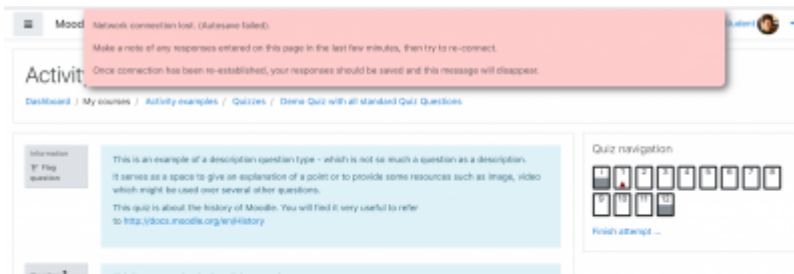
Moodl

Network connection lost. (Autosave failed).

Make a note of any responses entered on this page in the last few minutes, then try to re-connect.

Once connection has been re-established, your responses should be saved and this message will disappear.

Student

Activit

Dashboard / My courses / Activity examples / Quizzes / Demo Quiz with all standard Quiz Questions

Information
Flag question

This is an example of a description question type - which is not so much a question as a description.

It serves as a space to give an explanation of a point or to provide some resources such as image, video which might be used over several other questions.

This quiz is about the history of Moodle. You will find it very useful to refer to http://docs.moodle.org/en/History

Quiz navigation

i 1 2 3 4 5 6 7 8
9 10 11 12

Finish attempt ...

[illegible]